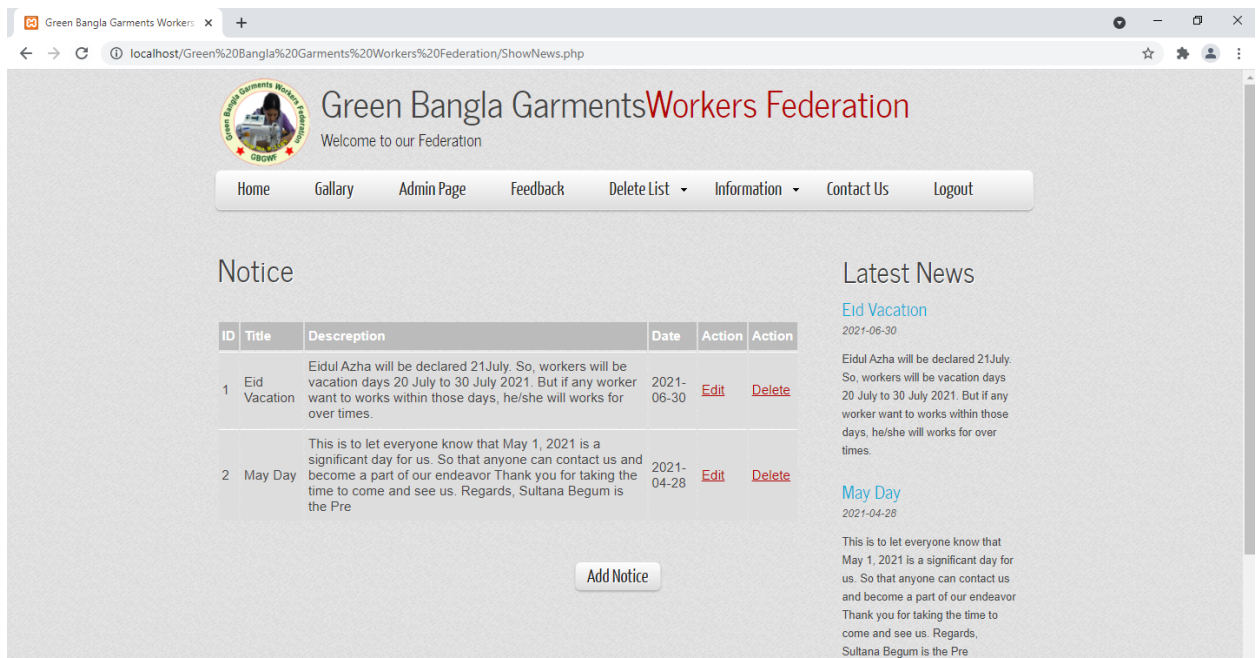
Green Bangla Garments Workers ×

localhost/Green%20Bangla%20Garments%20Workers%20Federation/ShowNews.php

Green Bangla Garments Workers Federation
GBGWF

Green Bangla GarmentsWorkers Federation
Welcome to our Federation

Home | Gallary | Admin Page | Feedback | Delete List | Information | Contact Us | Logout

Notice

| ID | Title | Descreption | Date | Action | Action |
|---|---|---|---|---|---|
| 1 | Eid Vacation | Eidul Azha will be declared 21July. So, workers will be vacation days 20 July to 30 July 2021. But if any worker want to works within those days, he/she will works for over times. | 2021-06-30 | Edit | Delete |
| 2 | May Day | This is to let everyone know that May 1, 2021 is a significant day for us. So that anyone can contact us and become a part of our endeavor Thank you for taking the time to come and see us. Regards, Sultana Begum is the Pre | 2021-04-28 | Edit | Delete |

Add Notice

Latest News

Eid Vacation
2021-06-30
Eidul Azha will be declared 21July. So, workers will be vacation days 20 July to 30 July 2021. But if any worker want to works within those days, he/she will works for over times.

May Day
2021-04-28
This is to let everyone know that May 1, 2021 is a significant day for us. So that anyone can contact us and become a part of our endeavor Thank you for taking the time to come and see us. Regards, Sultana Begum is the Pre